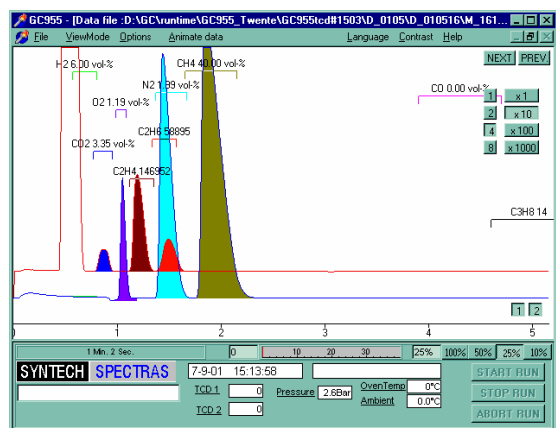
GC955 - [Data file :D:\GC\runtime\GC955_Twente\GC955tcd#1503\D_0105\D_010516\M_161...

File ViewMode Options Animate data Language Contrast Help

NEXT PREV

H2 6.00 vol-%
O2 1.19 vol-%
CO2 3.35 vol-%
N2 1.99 vol-%
CH4 40.00 vol-%
C2H6 58895
C2H4 146952
CO 0.00 vol-%
C3H8 14

1 x1
2 x10
4 x100
8 x1000

1 2

0 1 2 3 4 5

1 Min. 2 Sec.

0 10 20 30 25% 100% 50% 25% 10%

SYNTECH SPECTRAS

7-9-01 15:13:58

TCD 1 0
TCD 2 0
Pressure 2.6Bar
OvenTemp 0°C
Ambient 0.0°C

START RUN
STOP RUN
ABORT RUN